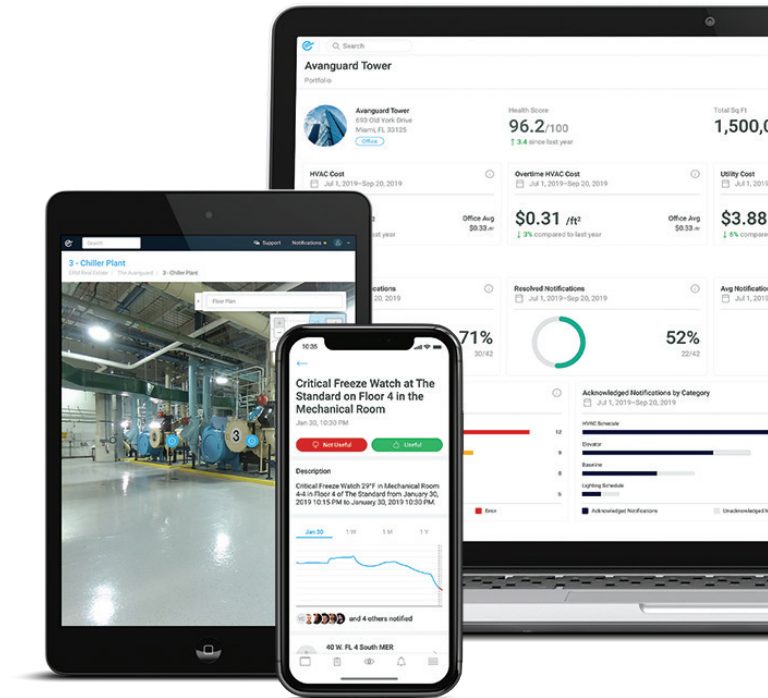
Search

Avanguard Tower

Portfolio

Avanguard Tower
693 Old York Drive
Miami, FL 33125
Office

Health Score
96.2/100
↑ 3.4 since last year

Total Sq Ft
1,500,0

HVAC Cost
Jul 1, 2019~Sep 20, 2019
Office Avg $0.33
last year

Overtime HVAC Cost
Jul 1, 2019~Sep 20, 2019
$0.31 /ft²
↓ 3% compared to last year
Office Avg $0.33

Utility Cost
Jul 1, 2019~Sep 20, 2019
$3.88
↓ 6% compare

Notifications
2019
71%
30/42

Resolved Notifications
Jul 1, 2019~Sep 20, 2019
52%
22/42

Avg Notification
Jul 1, 2019~

Acknowledged Notifications by Category
Jul 1, 2019~Sep 20, 2019
HVAC Schedule
Elevator
Baseline
Lighting Schedule
Acknowledged Notifications
Unacknowledged N

12
9
5
Error

Search
Support Notifications
3 - Chiller Plant
CIM Real Estate / The Avanguard / 3 - Chiller Plant
Floor Plan

10:35
Critical Freeze Watch at The Standard on Floor 4 in the Mechanical Room
Jan 30, 10:30 PM
Not Useful
Useful
Description
Critical Freeze Watch 29°F in Mechanical Room 4-4 in Floor 4 of The Standard from January 30, 2019 10:30 PM to January 30, 2019 10:30 PM.
Jan 30
1 W
1 M
1 Y
and 4 others notified
40 W. FL 4 South MER